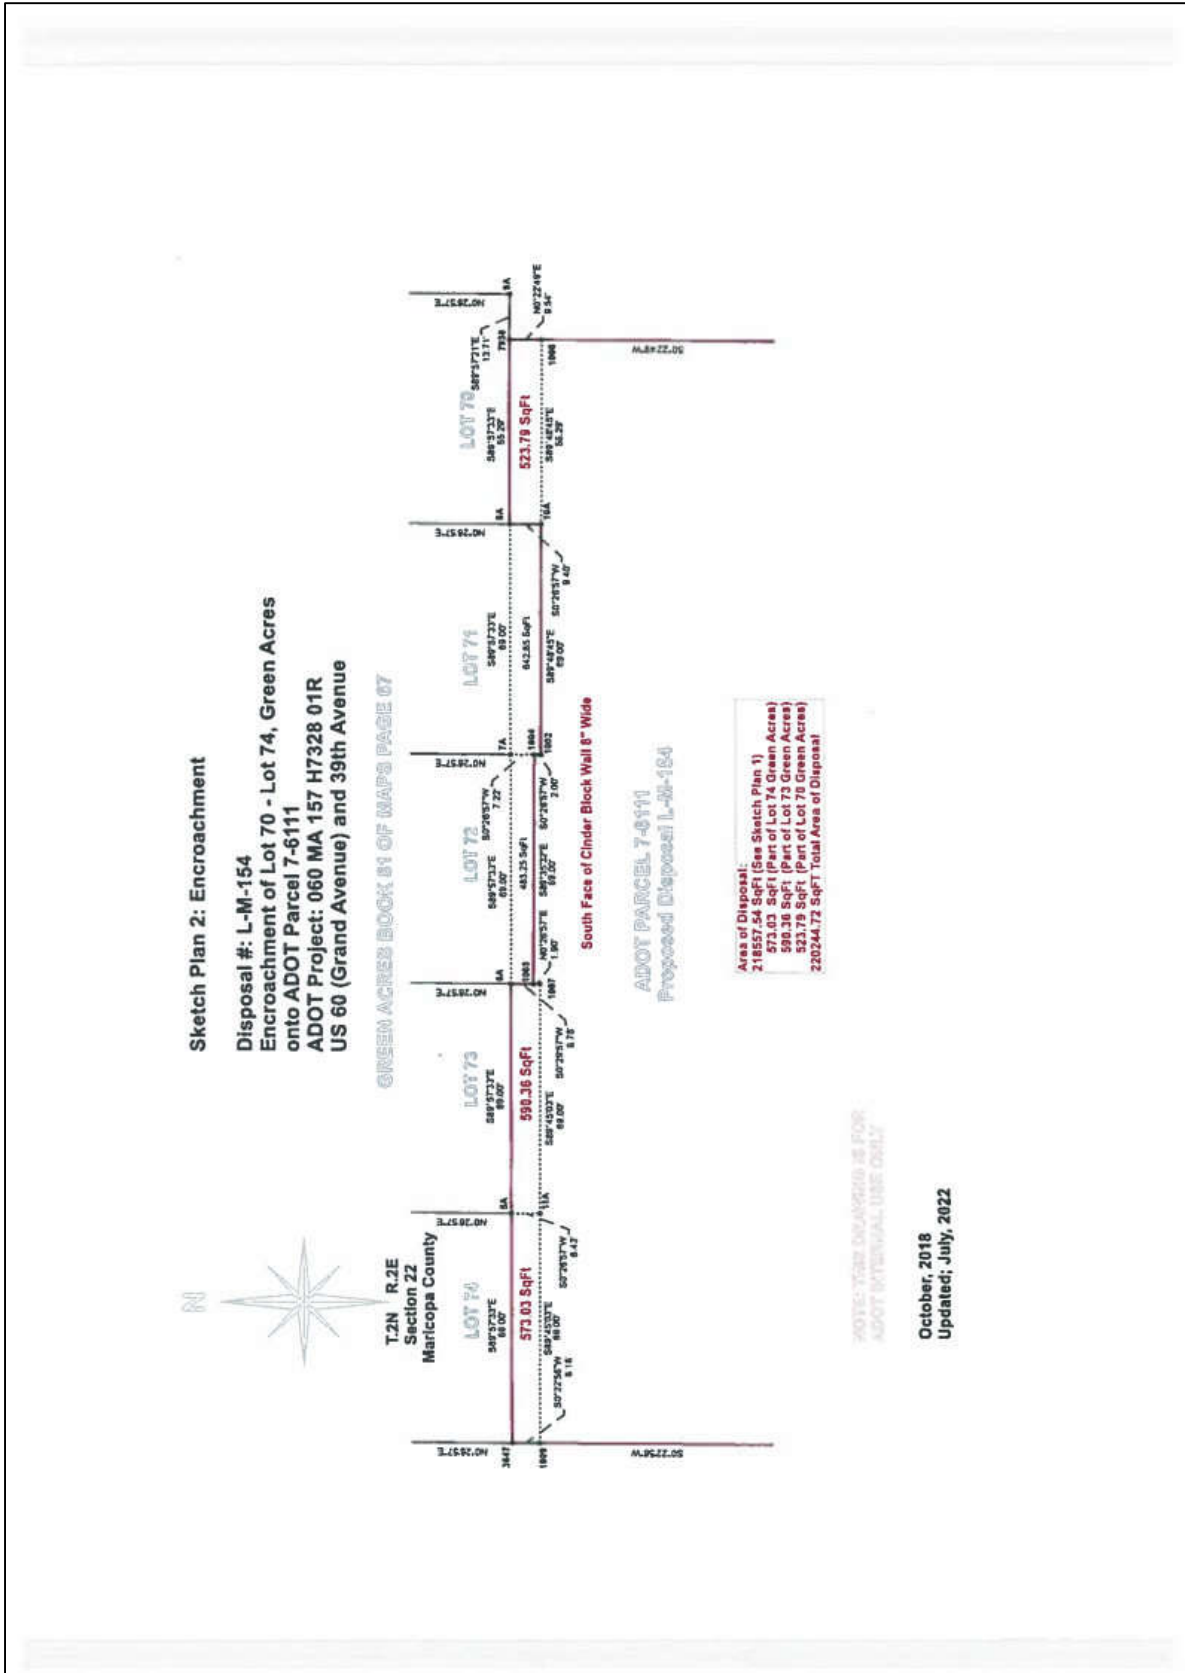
Sketch Plan 2: Encroachment

Disposal #: L-M-154
Encroachment of Lot 70 - Lot 74, Green Acres onto ADOT Parcel 7-6111
ADOT Project: 060 MA 157 H7328 01R
US 60 (Grand Avenue) and 39th Avenue

GREEN ACRES BOOK 81 OF MAPS PAGE 57

N

T.2N R.2E
Section 22
Maricopa County

LOT 74
S89°57'33"E 69.00'
573.03 SqFt
S89°45'03"E 69.00'
S0°22'56"W 8.16
S0°26'57"W 8.43

LOT 73
S89°57'33"E 69.00'
590.36 SqFt
S89°45'03"E 69.00'
S0°26'57"W 8.75

LOT 72
S89°57'33"E 69.00'
483.25 SqFt
S89°35'32"E 69.00'
N0°26'57"E 1.90'
S0°26'57"W 7.22'
S0°26'57"W 2.00'

LOT 71
S89°57'33"E 69.00'
642.85 SqFt
S89°48'45"E 69.00'
S0°26'57"W 9.40'

LOT 70
S89°57'33"E 55.29'
523.79 SqFt
S89°48'45"E 56.29'
S89°57'21"E 13.71'
N0°22'49"E 8.54'

N0°26'57"E
N0°26'57"E
N0°26'57"E
N0°26'57"E
N0°26'57"E
S0°22'56"W
S0°22'49"W

3647 1899 8A 11A 1988 1987 1986 1984 1982 7A 16A 9A 7838 1966

South Face of Cinder Block Wall 6" Wide

ADOT PARCEL 7-6111
Proposed Disposal L-M-154

Area of Disposal:
218557.54 SqFt (See Sketch Plan 1)
573.03 SqFt (Part of Lot 74 Green Acres)
590.36 SqFt (Part of Lot 73 Green Acres)
523.79 SqFt (Part of Lot 70 Green Acres)
220244.72 SqFT Total Area of Disposal

NOTE: THIS DRAWING IS FOR ADOT INTERNAL USE ONLY

October, 2018
Updated; July, 2022